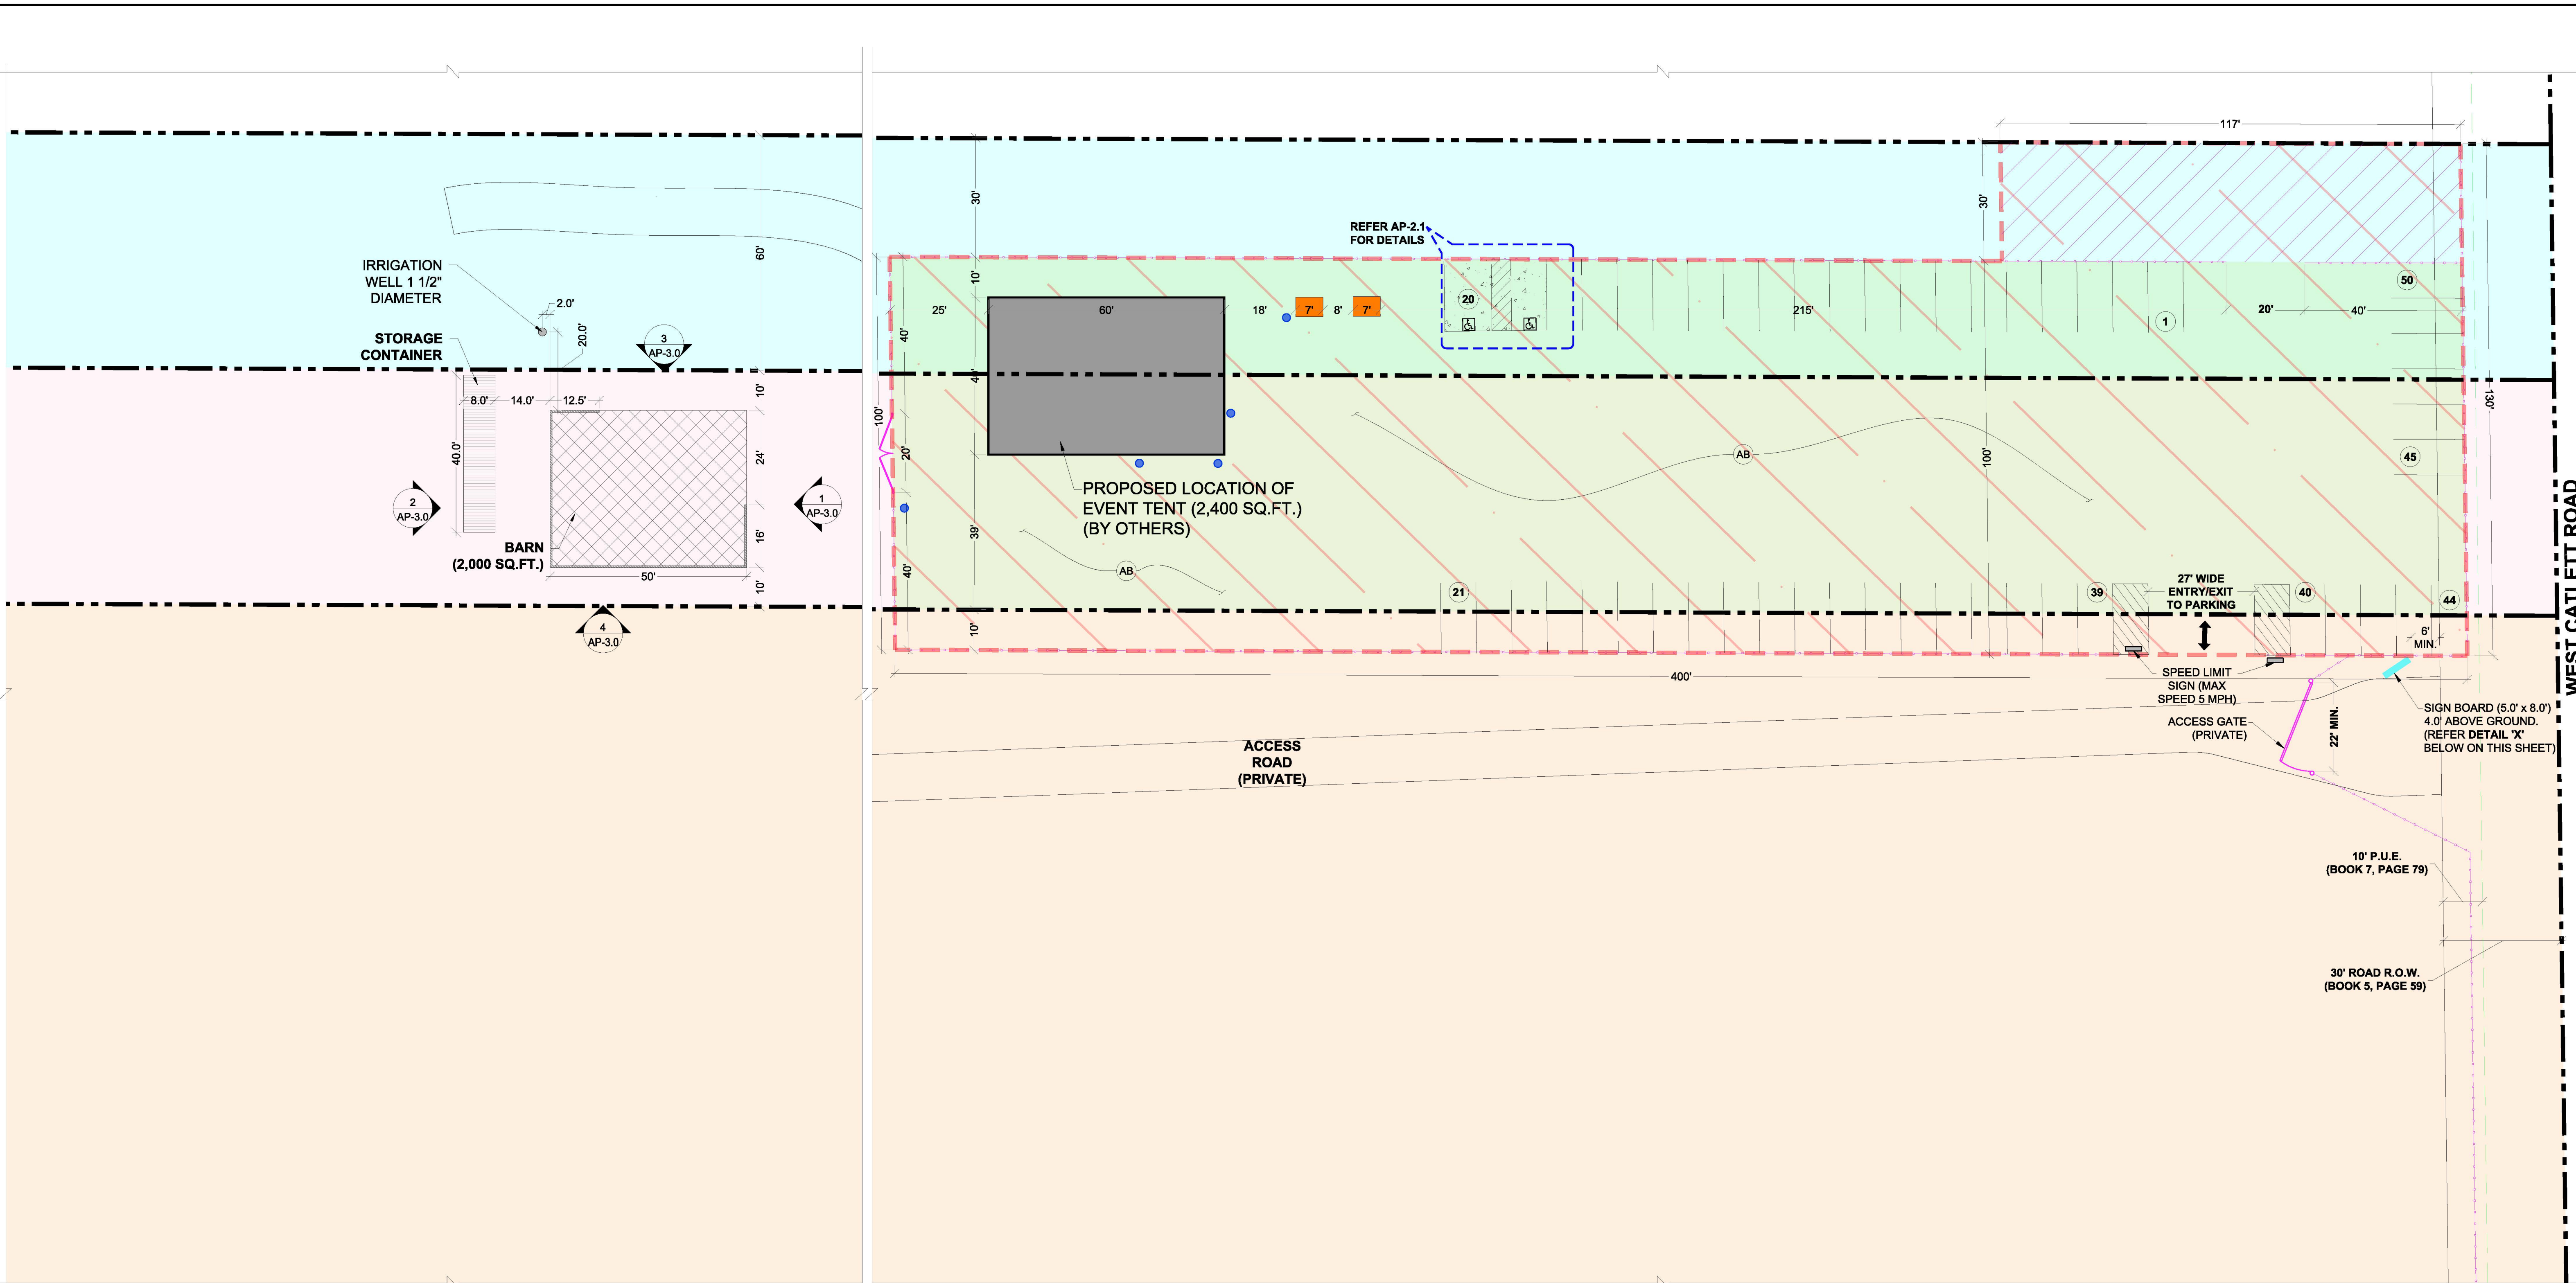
117'

30'

REFER AP-2.1
FOR DETAILS

60'

IRRIGATION
WELL 1 1/2"
DIAMETER

2.0'

20.0'

STORAGE
CONTAINER

3
AP-3.0

30'

10'

25'

60'

18'

7'

8'

7'

20

215'

1

20'

40'

50

40'

8.0'

14.0'

12.5'

10'

40'

100'

130'

40.0'

2
AP-3.0

24'

1
AP-3.0

20'

AB

100'

45

PROPOSED LOCATION OF EVENT TENT (2,400 SQ.FT.) (BY OTHERS)

BARN
(2,000 SQ.FT.)

16'

39'

50'

10'

40'

AB

21

39

27' WIDE
ENTRY/EXIT
TO PARKING

40

44

4
AP-3.0

10'

6'
MIN.

400'

SPEED LIMIT
SIGN (MAX
SPEED 5 MPH)

SIGN BOARD (5.0' x 8.0')
4.0' ABOVE GROUND.
(REFER DETAIL 'X'
BELOW ON THIS SHEET)

ACCESS GATE
(PRIVATE)

22' MIN.

ACCESS
ROAD
(PRIVATE)

WEST CATLETT ROAD

10' P.U.E.
(BOOK 7, PAGE 79)

30' ROAD R.O.W.
(BOOK 5, PAGE 59)